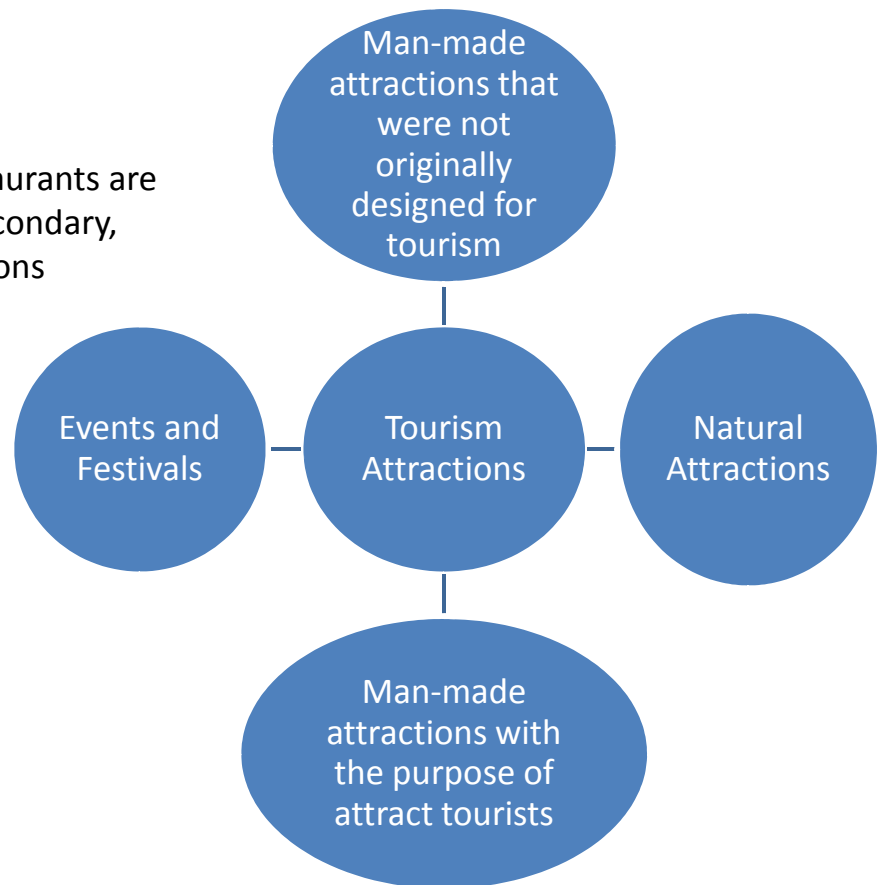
urants are
condary,
ons

Man-made attractions that were not originally designed for tourism

Events and Festivals

Tourism Attractions

Natural Attractions

Man-made attractions with the purpose of attract tourists